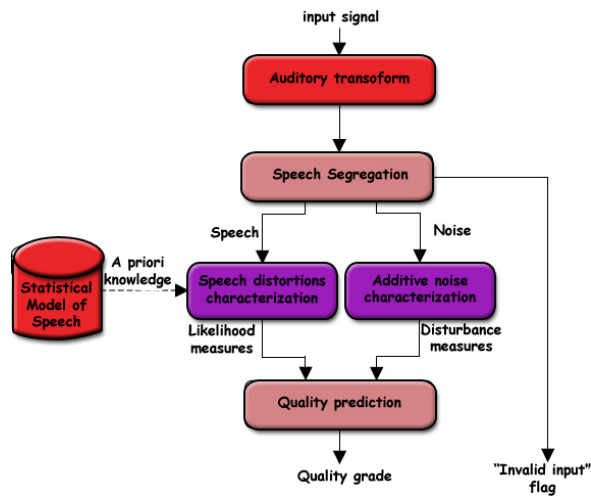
input signal

Auditory transoform

Speech Segregation

Speech

Noise

Statistical Model of Speech

A priori knowledge

Speech distortions characterization

Additive noise characterization

Likelihood measures

Disturbance measures

Quality prediction

Quality grade

"Invalid input" flag